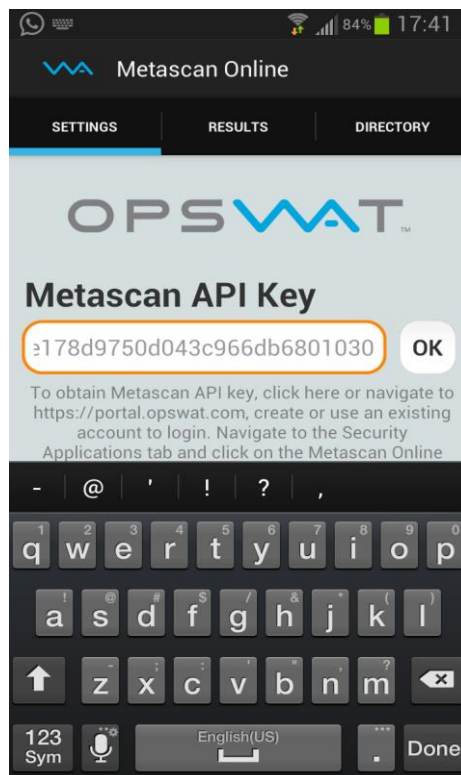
84% 17:41

Metascan Online

SETTINGS | RESULTS | DIRECTORY

OPSWAT

Metascan API Key

e178d9750d043c966db6801030 OK

To obtain Metascan API key, click here or navigate to https://portal.opswat.com, create or use an existing account to login. Navigate to the Security Applications tab and click on the Metascan Online

- @ ' ! ? ,

1 q 2 w 3 e 4 r 5 t 6 y 7 u 8 i 9 o 0 p

~ a @ s # d $ f / g & h * j ( k ) l

- z ; x " c v " b n ? m

123 Sym English(US) Done